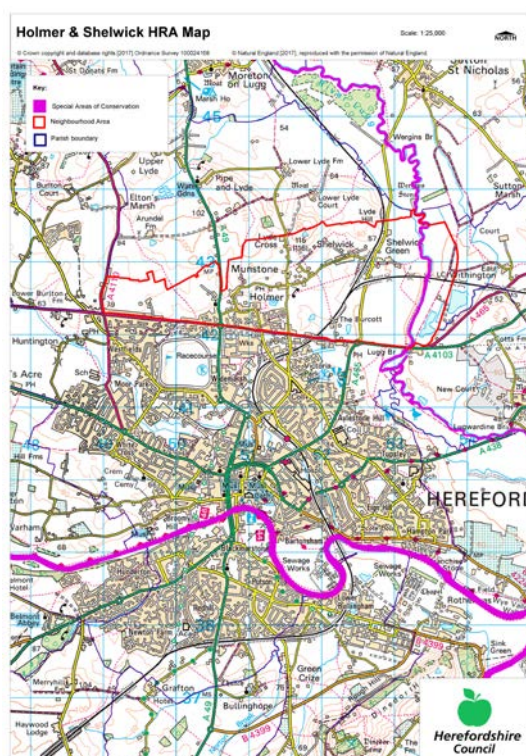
Holmer & Shelwick HRA Map

Scale: 1:25,000

NORTH

© Crown copyright and database rights [2017] Ordnance Survey 100024168

© Natural England (2017), reproduced with the permission of Natural England

Key:
Special Areas of Conservation
Neighbourhood Area
Parish boundary

St Donats Fm
Moreton on Lugg
Marsh Ho
Sutton St Nicholas
45
54
Wergins Br
Upper Lyde
Burlton Court
Elton's Marsh
Pipe and Lyde
Lower Lyde Fm
Lower Lyde Court
Sutton Marsh
Arundel Fm
Lyde Cross
Shelwick
Shelwick Green
Court
Munstone
Holmer
The Burcott
Lower Burlton Fm
A4103
Huntington
Racecourse
Lugg Br
's Acre
Widemarsh
New Court
Hill Fms
Lugwardine Br
A438
HEREFORD
Warham
Sewage Works
Belmont Abbey
Newton Farm
B4399
Merryhill
Grafton
Bullinghope
Green Crize
Haywood Lodge
Sink Green
Herefordshire Council